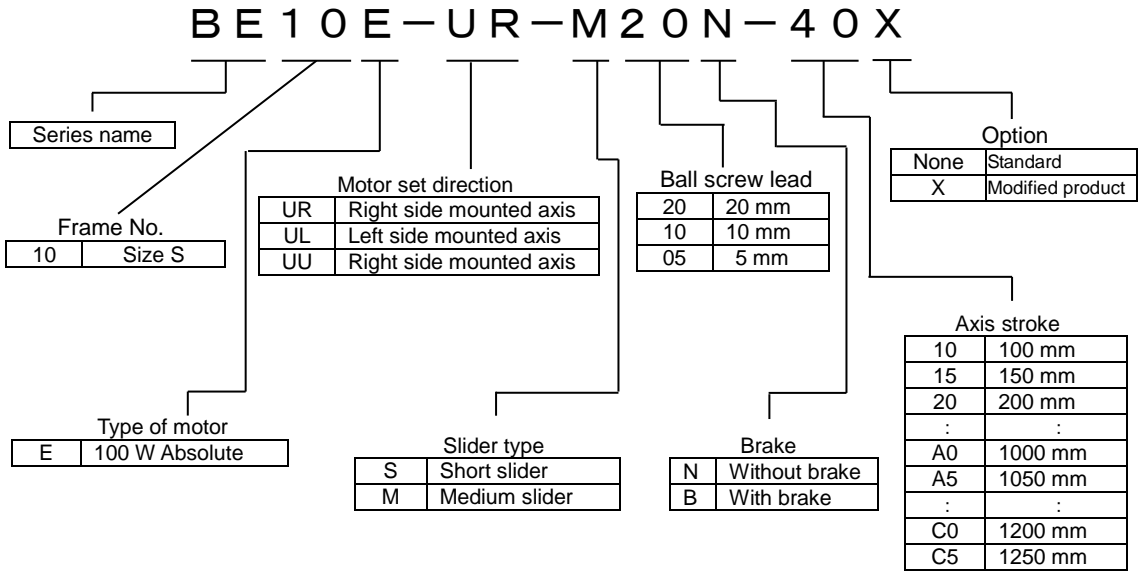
BE10E－UR－M20N－40X

Series name

Frame No.

| 10 | Size S |
|---|---|

Motor set direction

| UR | Right side mounted axis |
|---|---|
| UL | Left side mounted axis |
| UU | Right side mounted axis |

Ball screw lead

| 20 | 20 mm |
|---|---|
| 10 | 10 mm |
| 05 | 5 mm |

Option

| None | Standard |
|---|---|
| X | Modified product |

Axis stroke

| 10 | 100 mm |
|---|---|
| 15 | 150 mm |
| 20 | 200 mm |
| : | : |
| A0 | 1000 mm |
| A5 | 1050 mm |
| : | : |
| C0 | 1200 mm |
| C5 | 1250 mm |

Type of motor

| E | 100 W Absolute |
|---|---|

Slider type

| S | Short slider |
|---|---|
| M | Medium slider |

Brake

| N | Without brake |
|---|---|
| B | With brake |